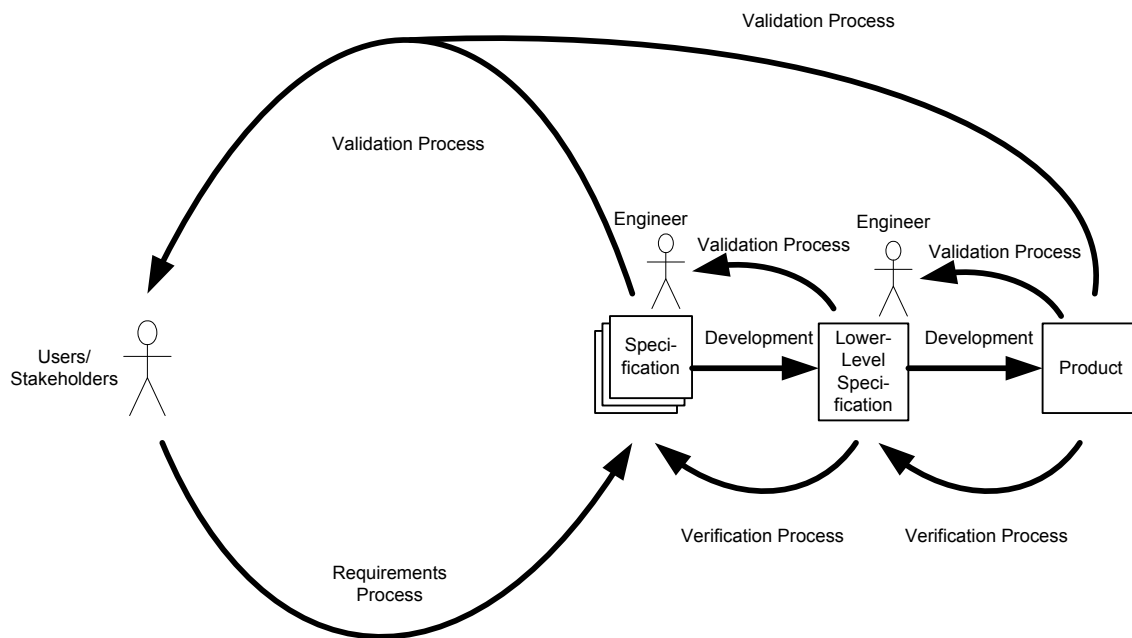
Validation Process

Validation Process

Engineer

Validation Process

Engineer

Validation Process

Users/ Stakeholders

Specification

Development

Lower-Level Specification

Development

Product

Verification Process

Verification Process

Requirements Process